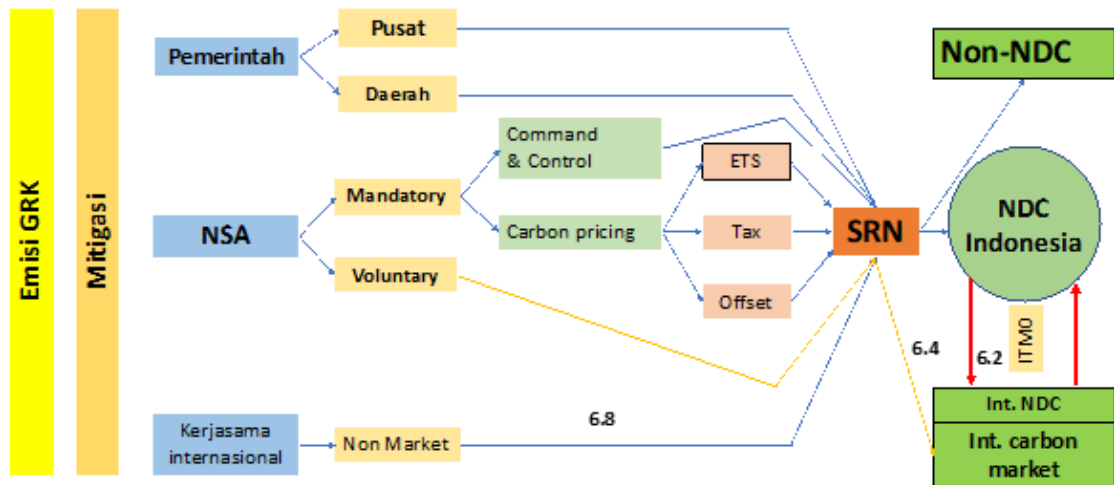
Emisi GRK

Mitigasi

Pemerintah

Pusat

Daerah

NSA

Mandatory

Voluntary

Command & Control

Carbon pricing

ETS

Tax

Offset

SRN

Non-NDC

NDC Indonesia

ITMO

6.4

6.2

Int. NDC

Int. carbon market

Kerjasama internasional

Non Market

6.8